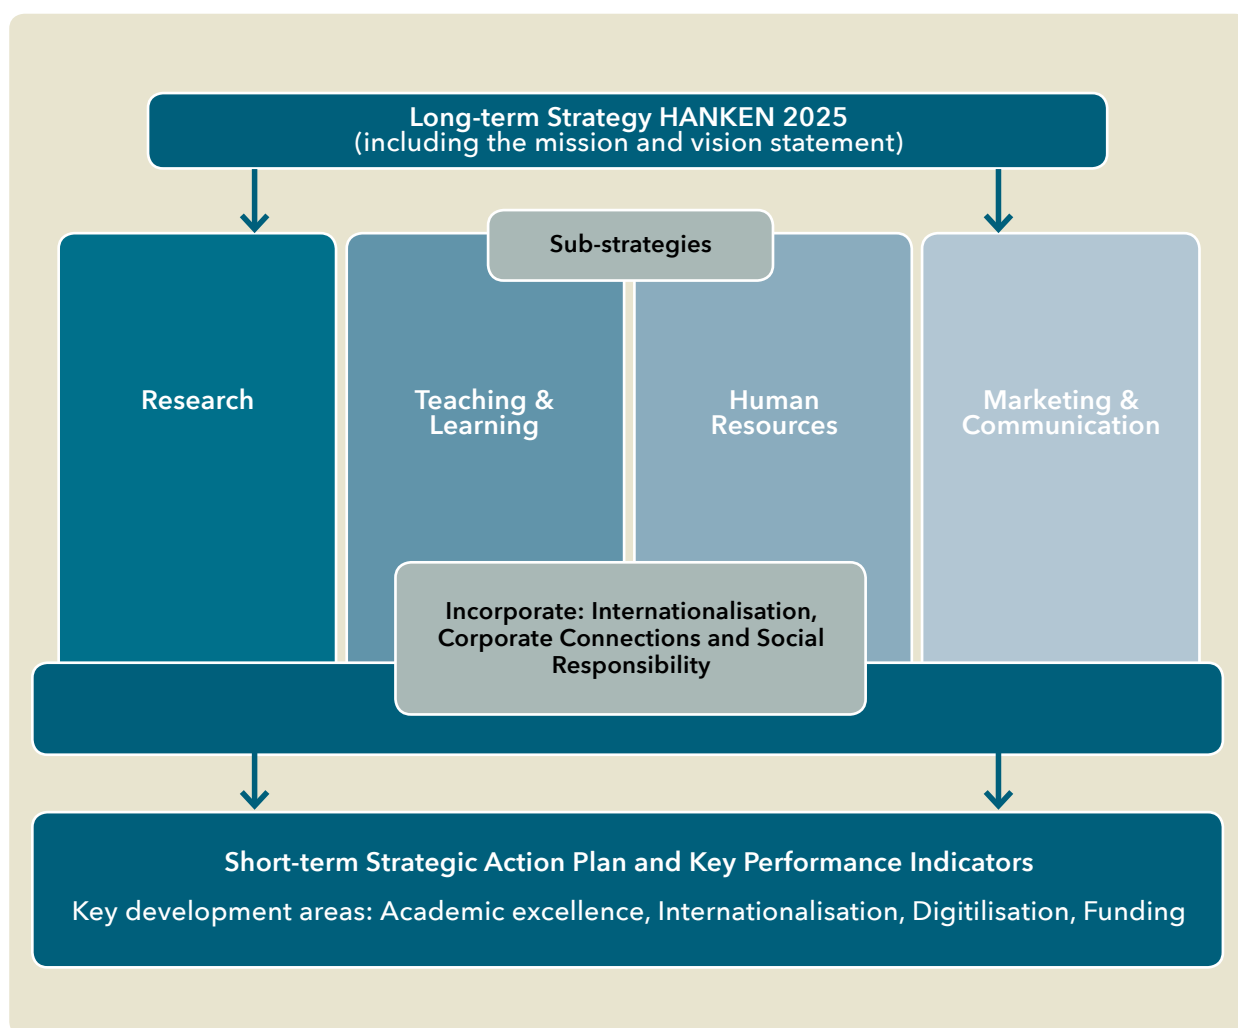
Long-term Strategy HANKEN 2025
(including the mission and vision statement)

Sub-strategies

Research

Teaching & Learning

Human Resources

Marketing & Communication

Incorporate: Internationalisation, Corporate Connections and Social Responsibility

Short-term Strategic Action Plan and Key Performance Indicators

Key development areas: Academic excellence, Internationalisation, Digitilisation, Funding